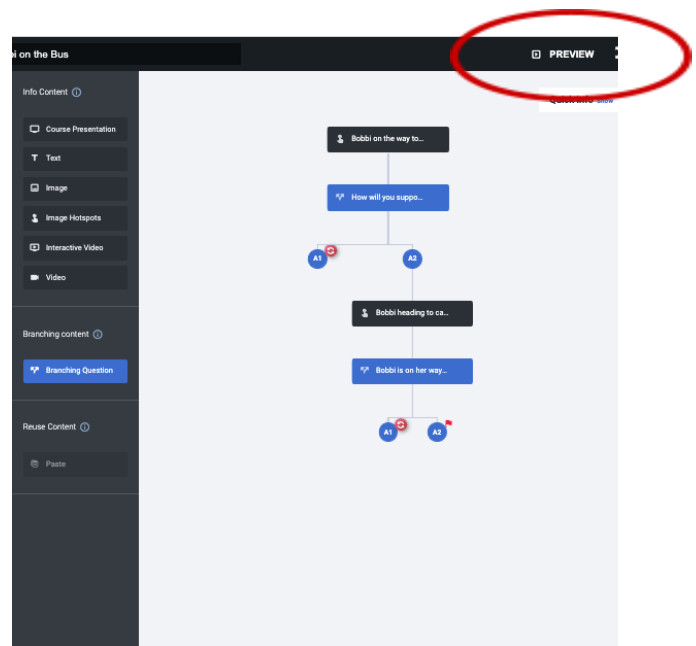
i on the Bus

PREVIEW

Quick info Show

Info Content

Course Presentation

Text

Image

Image Hotspots

Interactive Video

Video

Branching content

Branching Question

Reuse Content

Paste

Bobbi on the way to...

How will you suppo...

A1

A2

Bobbi heading to ca...

Bobbi is on her way...

A1

A2